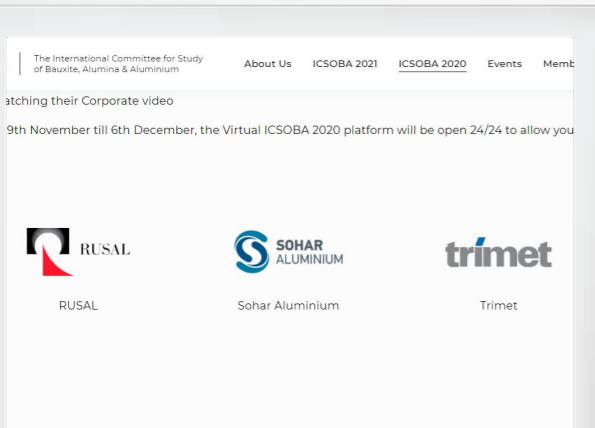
The International Committee for Study of Bauxite, Alumina & Aluminium

About Us ICSOBA 2021 ICSOBA 2020 Events Memb

atching their Corporate video

9th November till 6th December, the Virtual ICSOBA 2020 platform will be open 24/24 to allow you

RUSAL

RUSAL

SOHAR ALUMINIUM

Sohar Aluminium

trimet

Trimet